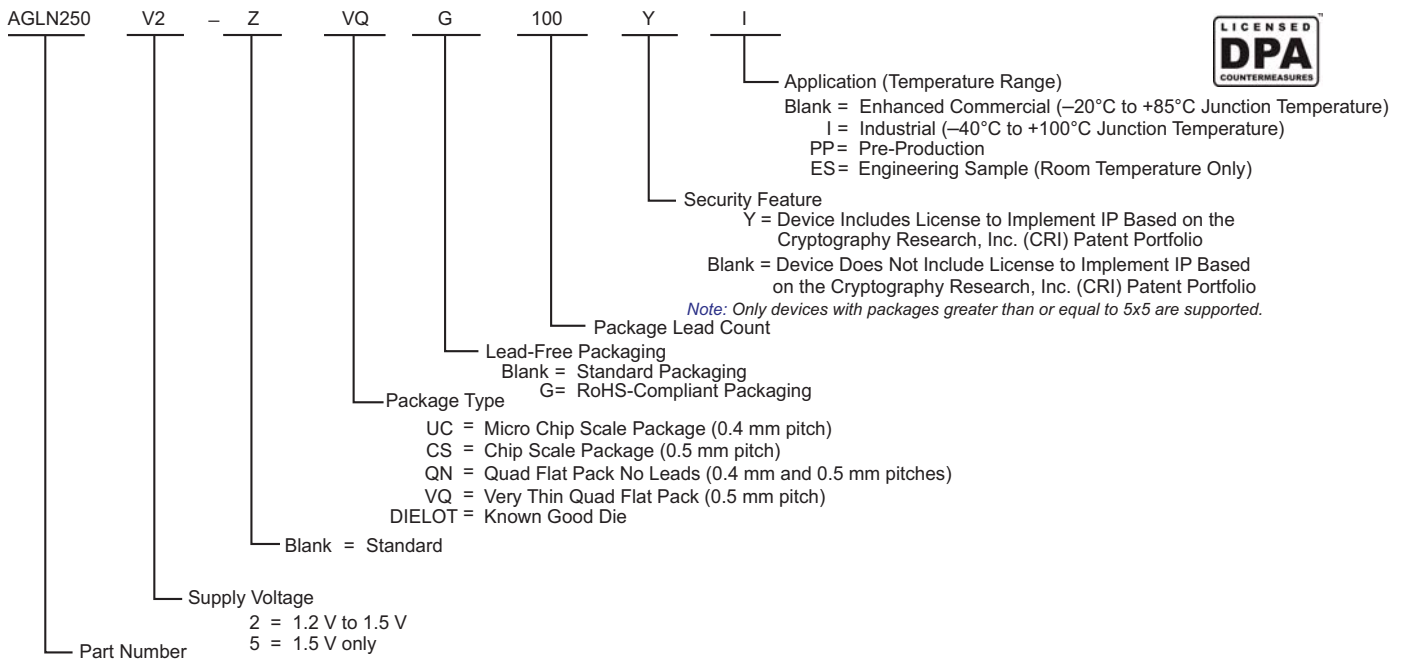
AGLN250 V2 – Z VQ G 100 Y I

LICENSED DPA COUNTERMEASURES ™

Application (Temperature Range)
Blank = Enhanced Commercial (–20°C to +85°C Junction Temperature)
I = Industrial (–40°C to +100°C Junction Temperature)
PP = Pre-Production
ES = Engineering Sample (Room Temperature Only)

Security Feature
Y = Device Includes License to Implement IP Based on the Cryptography Research, Inc. (CRI) Patent Portfolio
Blank = Device Does Not Include License to Implement IP Based on the Cryptography Research, Inc. (CRI) Patent Portfolio
Note: Only devices with packages greater than or equal to 5x5 are supported.

Package Lead Count

Lead-Free Packaging
Blank = Standard Packaging
G= RoHS-Compliant Packaging

Package Type
UC = Micro Chip Scale Package (0.4 mm pitch)
CS = Chip Scale Package (0.5 mm pitch)
QN = Quad Flat Pack No Leads (0.4 mm and 0.5 mm pitches)
VQ = Very Thin Quad Flat Pack (0.5 mm pitch)
DIELOT = Known Good Die

Blank = Standard

Supply Voltage
2 = 1.2 V to 1.5 V
5 = 1.5 V only

Part Number